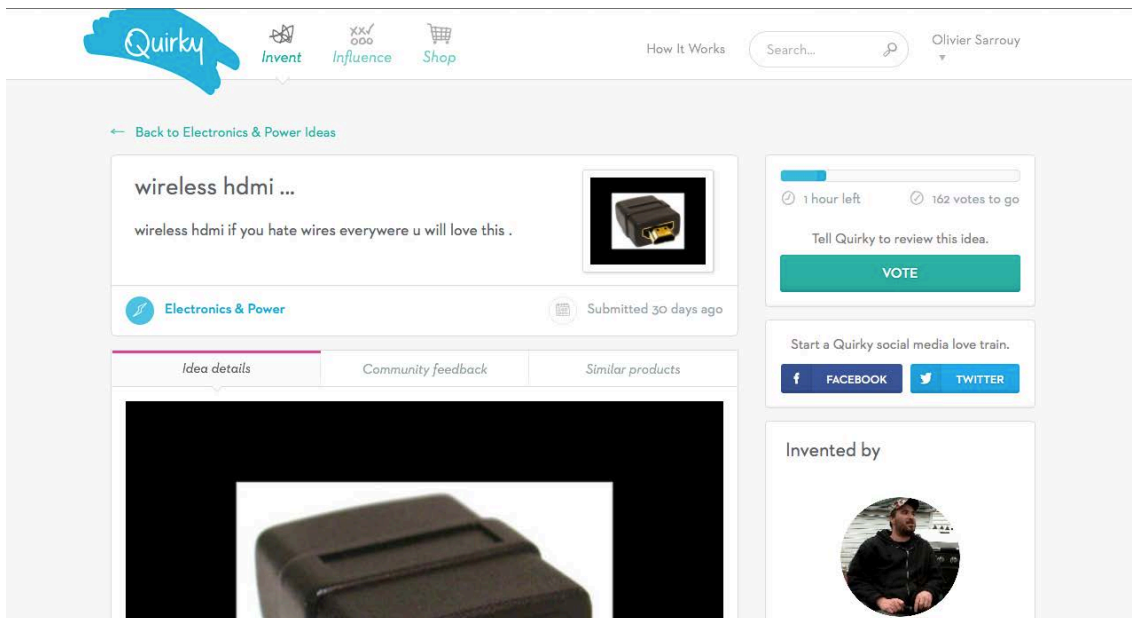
Quirky

Invent Influence Shop

How It Works

Search...

Olivier Sarrouy

← Back to Electronics & Power Ideas

wireless hdmi ...

wireless hdmi if you hate wires everywere u will love this .

Electronics & Power

Submitted 30 days ago

Idea details

Community feedback

Similar products

1 hour left

162 votes to go

Tell Quirky to review this idea.

VOTE

Start a Quirky social media love train.

FACEBOOK

TWITTER

Invented by